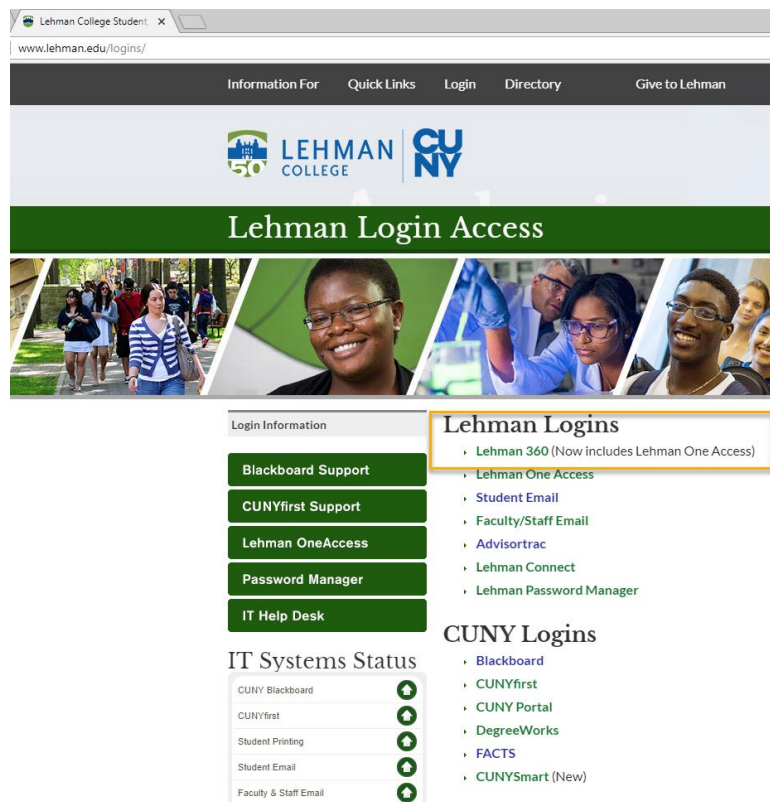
Lehman College Student ×

www.lehman.edu/logins/

Information For Quick Links Login Directory Give to Lehman

50 LEHMAN COLLEGE CUNY

Lehman Login Access

Login Information

Blackboard Support

CUNYfirst Support

Lehman OneAccess

Password Manager

IT Help Desk

IT Systems Status

CUNY Blackboard

CUNYfirst

Student Printing

Student Email

Faculty & Staff Email

Lehman Logins

Lehman 360 (Now includes Lehman One Access)

Lehman One Access

Student Email

Faculty/Staff Email

Advisortrac

Lehman Connect

Lehman Password Manager

CUNY Logins

Blackboard

CUNYfirst

CUNY Portal

DegreeWorks

FACTS

CUNYSmart (New)